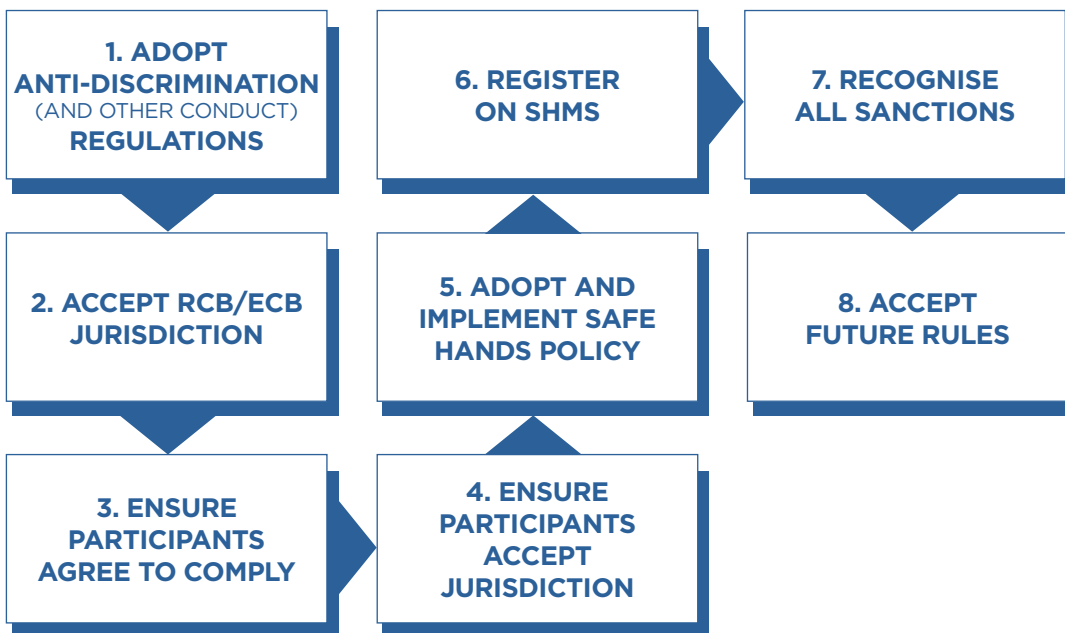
1. ADOPT ANTI-DISCRIMINATION (AND OTHER CONDUCT) REGULATIONS

2. ACCEPT RCB/ECB JURISDICTION

3. ENSURE PARTICIPANTS AGREE TO COMPLY

4. ENSURE PARTICIPANTS ACCEPT JURISDICTION

5. ADOPT AND IMPLEMENT SAFE HANDS POLICY

6. REGISTER ON SHMS

7. RECOGNISE ALL SANCTIONS

8. ACCEPT FUTURE RULES